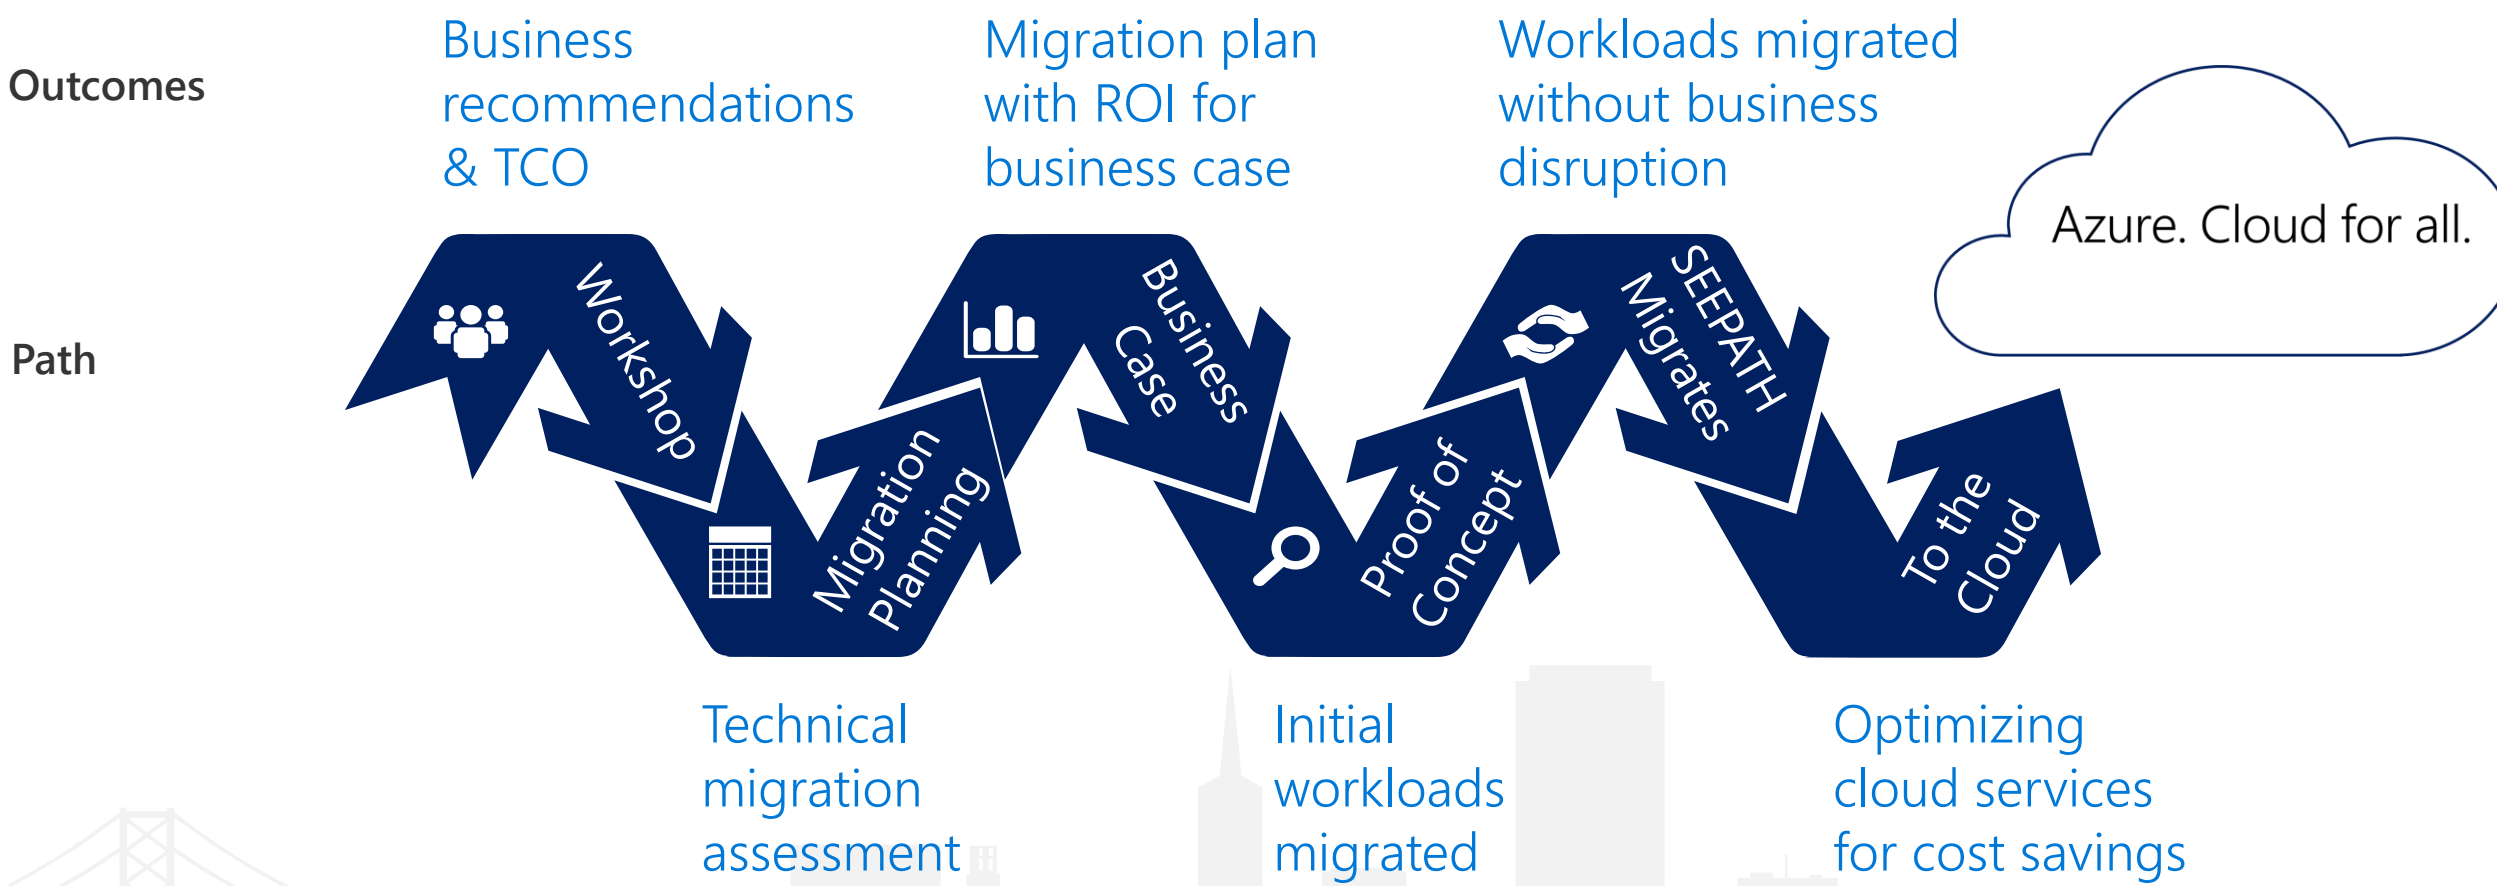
Outcomes

Business recommendations & TCO

Migration plan with ROI for business case

Workloads migrated without business disruption

Azure. Cloud for all.

Path

Workshop

Migration Planning

Business Case

Proof of Concept

SEEPATH Migrates

To the Cloud

Technical migration assessment

Initial workloads migrated

Optimizing cloud services for cost savings